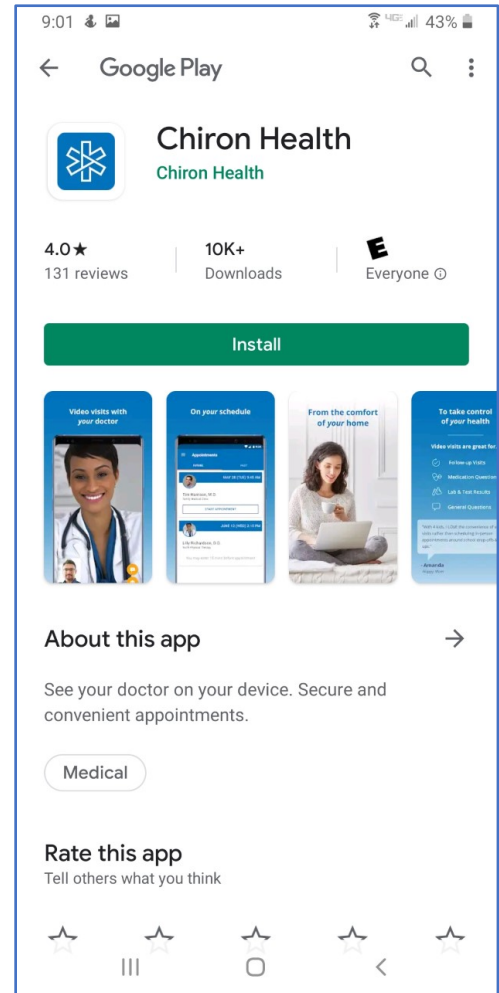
9:01

43%

Google Play

Chiron Health

Chiron Health

4.0★
131 reviews

10K+
Downloads

E
Everyone ⓘ

Install

Video visits with your doctor

On your schedule

From the comfort of your home

To take control of your health

Video visits are great for

Follow-up Visits

Medication Questions

Lab & Test Results

General Questions

About this app

See your doctor on your device. Secure and convenient appointments.

Medical

Rate this app

Tell others what you think